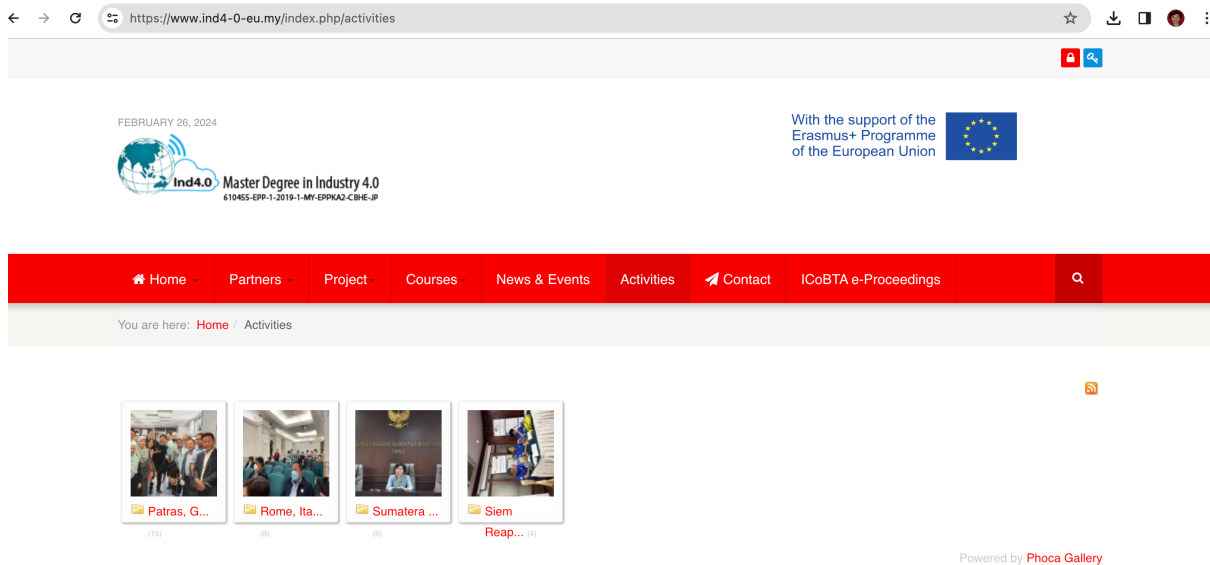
https://www.ind4-0-eu.my/index.php/activities

FEBRUARY 26, 2024

Ind4.0 Master Degree in Industry 4.0
610455-EPP-1-2019-1-MY-EPPKA2-CBHE-JP

With the support of the Erasmus+ Programme of the European Union

Home Partners Project Courses News & Events Activities Contact ICoBTA e-Proceedings

You are here: Home / Activities

Patras, G... (15)

Rome, Ita... (8)

Sumatera ... (6)

Siem Reap... (4)

Powered by Phoca Gallery